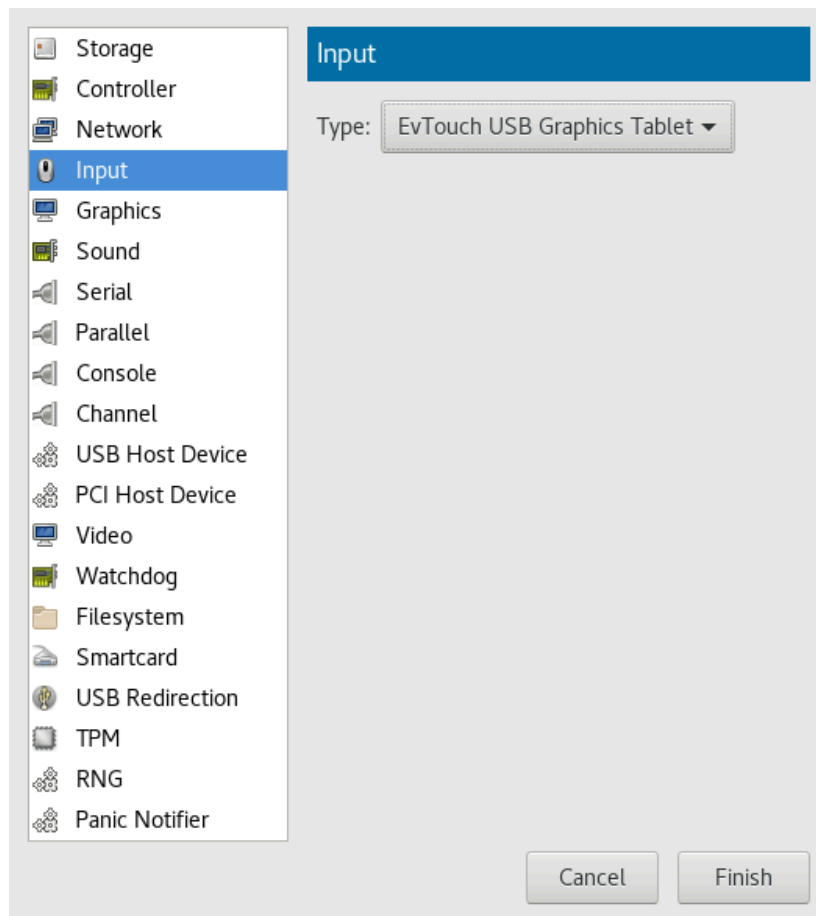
Storage
Controller
Network
Input
Graphics
Sound
Serial
Parallel
Console
Channel
USB Host Device
PCI Host Device
Video
Watchdog
Filesystem
Smartcard
USB Redirection
TPM
RNG
Panic Notifier

Input

Type: EvTouch USB Graphics Tablet

Cancel
Finish